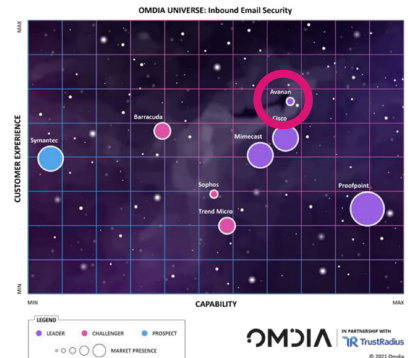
OMDIA UNIVERSE: Inbound Email Security

MAX

CUSTOMER EXPERIENCE

MIN

Avanan

Cisco

Barracuda

Mimecast

Symantec

Sophos

Proofpoint

Trend Micro

MIN

CAPABILITY

MAX

LEGEND

LEADER

CHALLENGER

PROSPECT

MARKET PRESENCE

OMDIA

IN PARTNERSHIP WITH TrustRadius

© 2021 Omdia